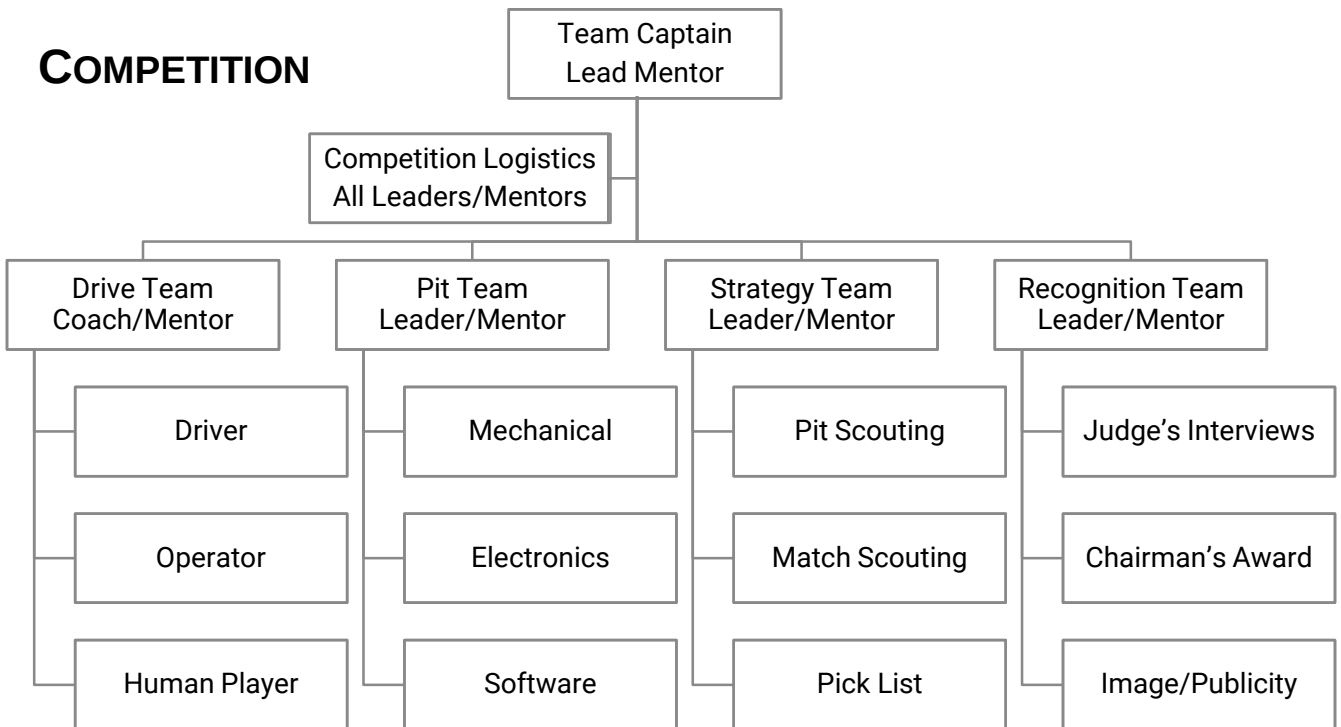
COMPETITION

Team Captain
Lead Mentor

Competition Logistics
All Leaders/Mentors

Drive Team
Coach/Mentor

Driver

Operator

Human Player

Pit Team
Leader/Mentor

Mechanical

Electronics

Software

Strategy Team
Leader/Mentor

Pit Scouting

Match Scouting

Pick List

Recognition Team
Leader/Mentor

Judge's Interviews

Chairman's Award

Image/Publicity